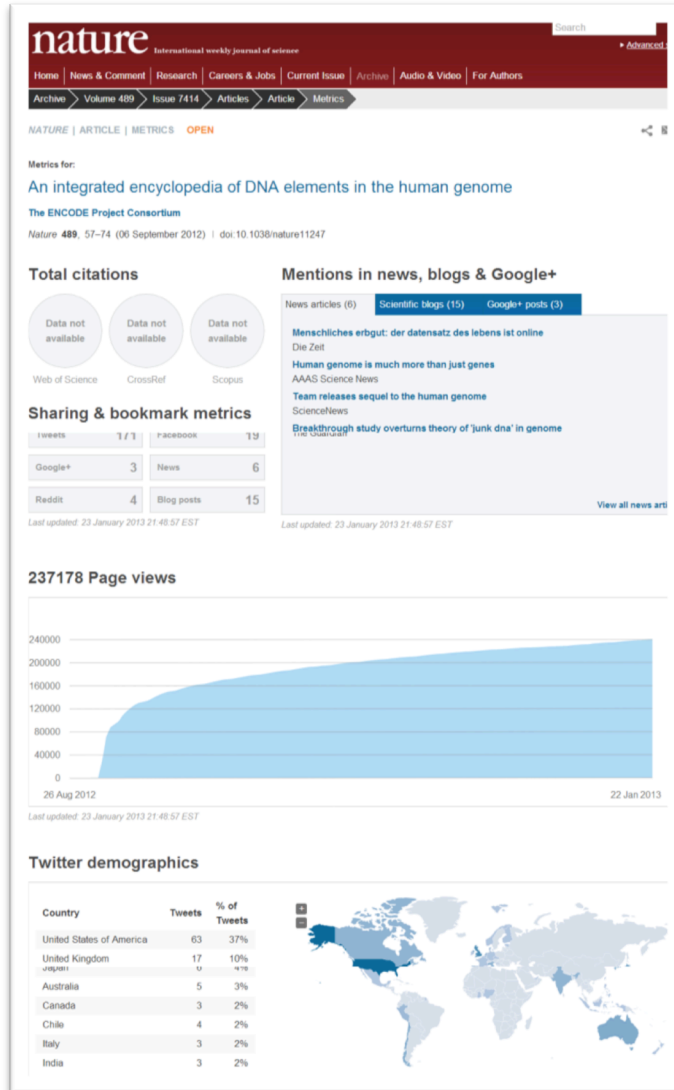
nature International weekly journal of science

Search

▸ Advanced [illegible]

Home | News & Comment | Research | Careers & Jobs | Current Issue | Archive | Audio & Video | For Authors

Archive > Volume 489 > Issue 7414 > Articles > Article > Metrics

NATURE | ARTICLE | METRICS OPEN

Metrics for:

An integrated encyclopedia of DNA elements in the human genome

The ENCODE Project Consortium

Nature 489, 57–74 (06 September 2012) | doi:10.1038/nature11247

Total citations

Data not available
Web of Science

Data not available
CrossRef

Data not available
Scopus

Sharing & bookmark metrics

| Tweets | 171 | Facebook | 19 |
|---|---|---|---|
| Google+ | 3 | News | 6 |
| Reddit | 4 | Blog posts | 15 |

Last updated: 23 January 2013 21:48:57 EST

Mentions in news, blogs & Google+

News articles (6) | Scientific blogs (15) | Google+ posts (3)

Menschliches erbgut: der datensatz des lebens ist online
Die Zeit

Human genome is much more than just genes
AAAS Science News

Team releases sequel to the human genome
ScienceNews

Breakthrough study overturns theory of 'junk dna' in genome
The Guardian

View all news arti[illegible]

Last updated: 23 January 2013 21:48:57 EST

237178 Page views

240000
200000
160000
120000
80000
40000
0

26 Aug 2012

22 Jan 2013

Last updated: 23 January 2013 21:48:57 EST

Twitter demographics

| Country | Tweets | % of Tweets |
|---|---|---|
| United States of America | 63 | 37% |
| United Kingdom | 17 | 10% |
| Japan | 6 | 4% |
| Australia | 5 | 3% |
| Canada | 3 | 2% |
| Chile | 4 | 2% |
| Italy | 3 | 2% |
| India | 3 | 2% |

+
−